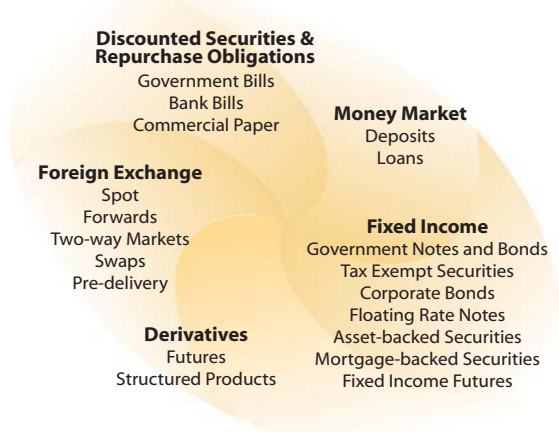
Discounted Securities & Repurchase Obligations
Government Bills
Bank Bills
Commercial Paper

Money Market
Deposits
Loans

Foreign Exchange
Spot
Forwards
Two-way Markets
Swaps
Pre-delivery

Fixed Income
Government Notes and Bonds
Tax Exempt Securities
Corporate Bonds
Floating Rate Notes
Asset-backed Securities
Mortgage-backed Securities
Fixed Income Futures

Derivatives
Futures
Structured Products